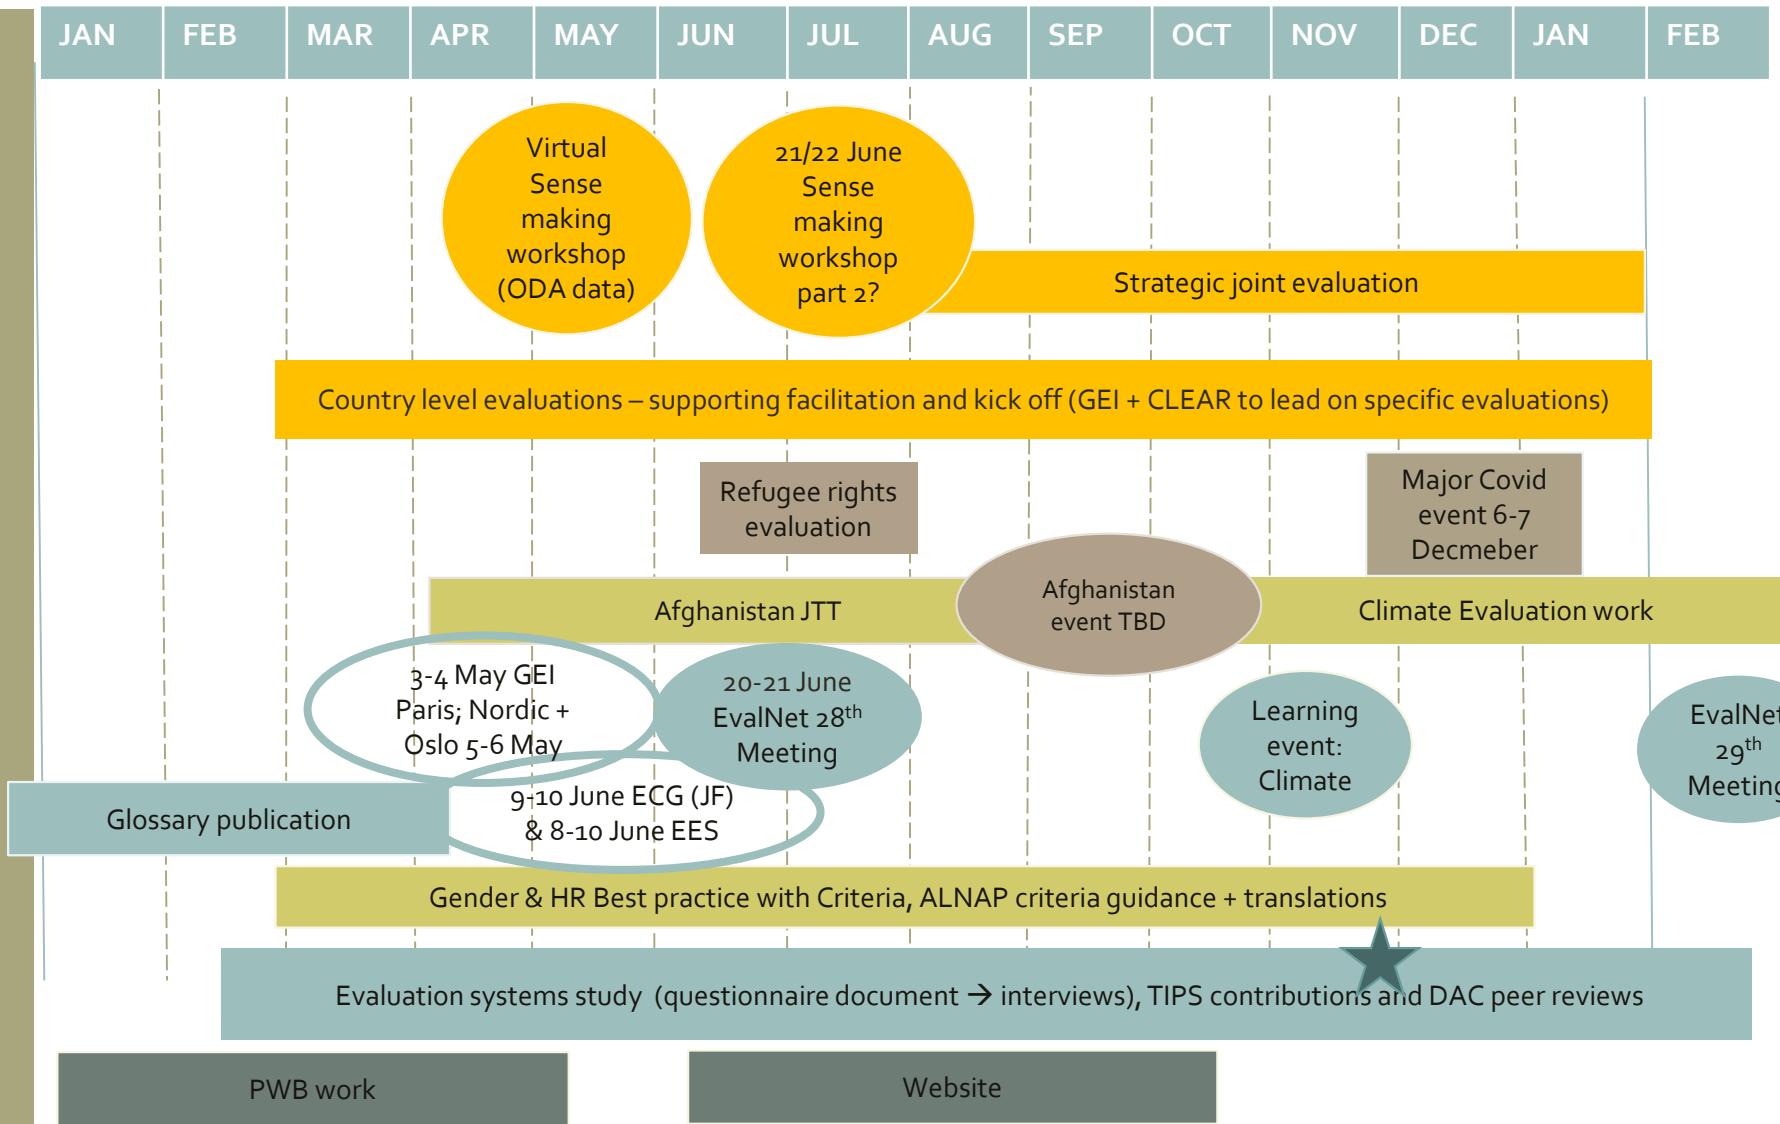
| JAN | FEB | MAR | APR | MAY | JUN | JUL | AUG | SEP | OCT | NOV | DEC | JAN | FEB |
|---|---|---|---|---|---|---|---|---|---|---|---|---|---|

Virtual Sense making workshop (ODA data)

21/22 June Sense making workshop part 2?

Strategic joint evaluation

Country level evaluations – supporting facilitation and kick off (GEI + CLEAR to lead on specific evaluations)

Refugee rights evaluation

Major Covid event 6-7 Decmeber

Afghanistan JTT

Afghanistan event TBD

Climate Evaluation work

3-4 May GEI Paris; Nordic + Oslo 5-6 May

20-21 June EvalNet 28$^{th}$ Meeting

Learning event: Climate

EvalNet 29$^{th}$ Meeting

Glossary publication

9-10 June ECG (JF) & 8-10 June EES

Gender & HR Best practice with Criteria, ALNAP criteria guidance + translations

Evaluation systems study (questionnaire document → interviews), TIPS contributions and DAC peer reviews

PWB work

Website